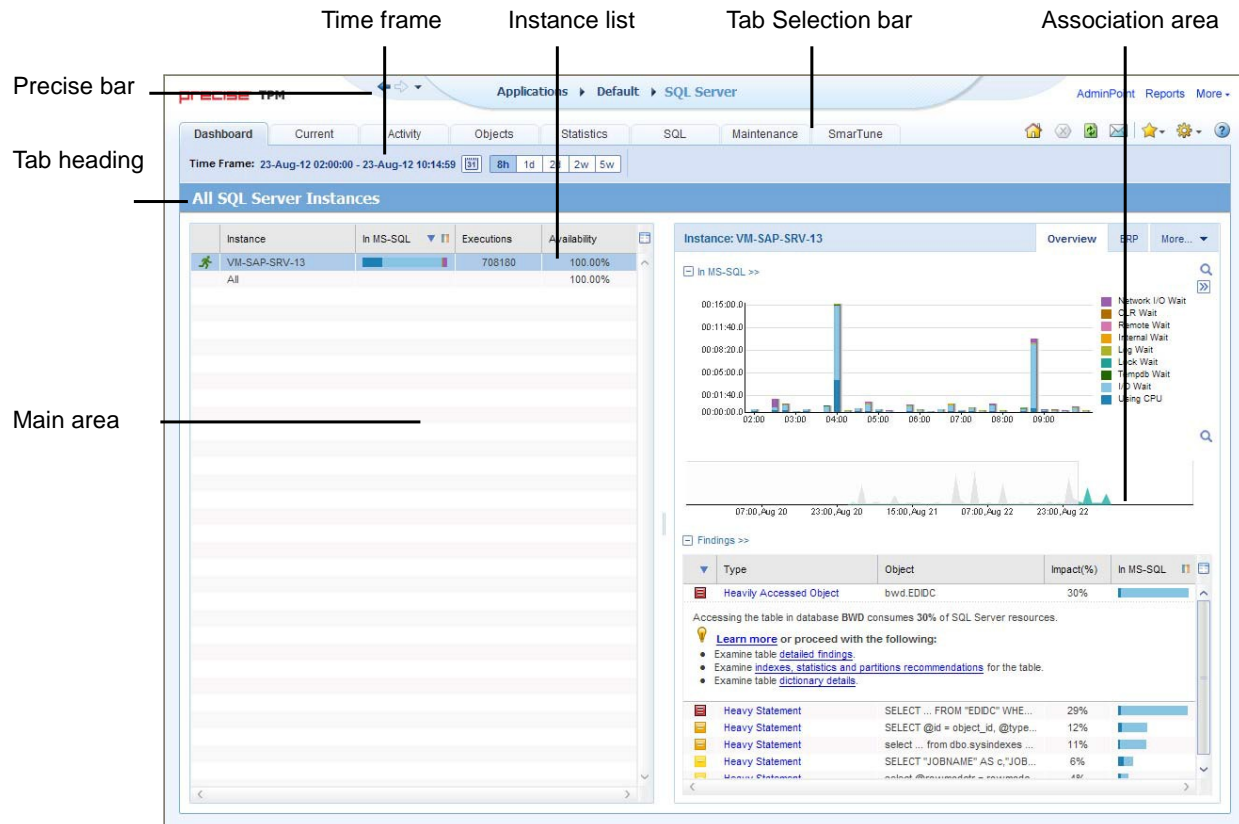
Time frame

Instance list

Tab Selection bar

Association area

Precise bar

Tab heading

Main area

precise TPM

Applications ▸ Default ▸ SQL Server

AdminPoint Reports More ▾

Dashboard | Current | Activity | Objects | Statistics | SQL | Maintenance | SmarTune

Time Frame: 23-Aug-12 02:00:00 - 23-Aug-12 10:14:59 | 8h | 1d | 2d | 2w | 5w

All SQL Server Instances

| | Instance | In MS-SQL | Executions | Availability |
|---|---|---|---|---|
| | VM-SAP-SRV-13 | | 708180 | 100.00% |
| | All | | | 100.00% |

Instance: VM-SAP-SRV-13

Overview | ERP | More... ▾

In MS-SQL >>

00:15:00.0
00:11:40.0
00:08:20.0
00:05:00.0
00:01:40.0
00:00:00.0

02:00 03:00 04:00 05:00 06:00 07:00 08:00 09:00

Network I/O Wait
CLR Wait
Remote Wait
Internal Wait
Log Wait
Lock Wait
Tempdb Wait
I/O Wait
Using CPU

07:00,Aug 20 23:00,Aug 20 15:00,Aug 21 07:00,Aug 22 23:00,Aug 22

Findings >>

| Type | Object | Impact(%) | In MS-SQL |
|---|---|---|---|
| Heavily Accessed Object | bwd.EDIDC | 30% | |

Accessing the table in database BWD consumes 30% of SQL Server resources.

Learn more or proceed with the following:
• Examine table detailed findings.
• Examine indexes, statistics and partitions recommendations for the table.
• Examine table dictionary details.

| Type | Object | Impact(%) | In MS-SQL |
|---|---|---|---|
| Heavy Statement | SELECT ... FROM "EDIDC" WHE... | 29% | |
| Heavy Statement | SELECT @id = object_id, @type... | 12% | |
| Heavy Statement | select ... from dbo.sysindexes ... | 11% | |
| Heavy Statement | SELECT "JOBNAME" AS c,"JOB... | 6% | |
| Heavy Statement | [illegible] | 4% | |